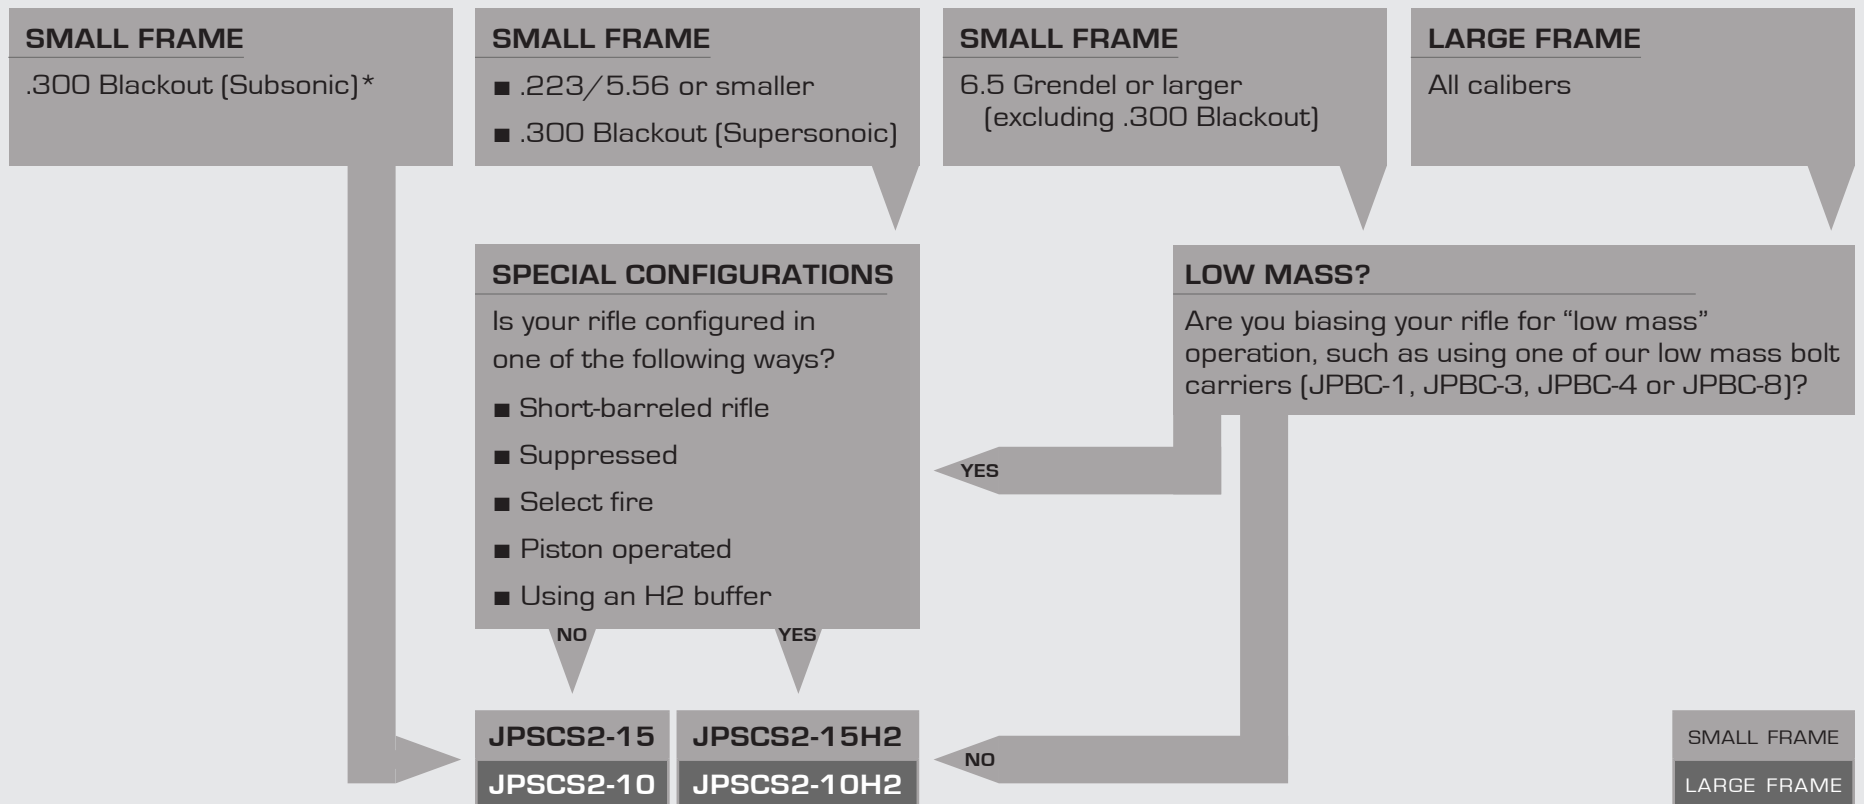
SMALL FRAME

.300 Blackout (Subsonic)*

SMALL FRAME

■ .223/5.56 or smaller

■ .300 Blackout (Supersonoic)

SMALL FRAME

6.5 Grendel or larger (excluding .300 Blackout)

LARGE FRAME

All calibers

SPECIAL CONFIGURATIONS

Is your rifle configured in one of the following ways?

■ Short-barreled rifle

■ Suppressed

■ Select fire

■ Piston operated

■ Using an H2 buffer

LOW MASS?

Are you biasing your rifle for "low mass" operation, such as using one of our low mass bolt carriers (JPBC-1, JPBC-3, JPBC-4 or JPBC-8)?

YES

NO

YES

JPSCS2-15

JPSCS2-10

JPSCS2-15H2

JPSCS2-10H2

NO

SMALL FRAME

LARGE FRAME